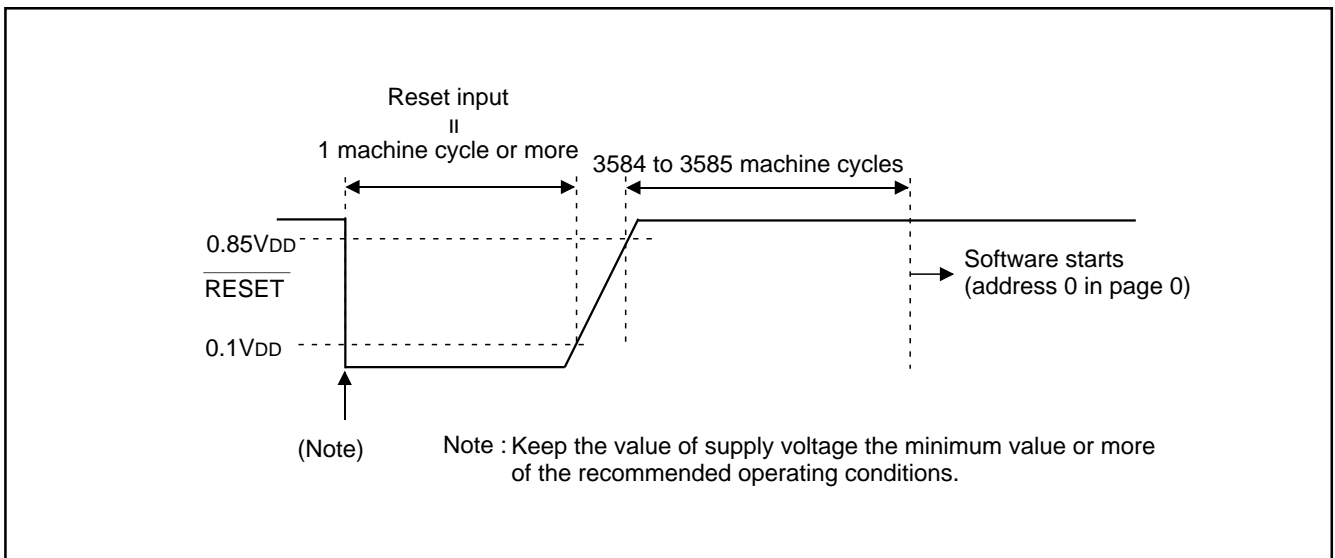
Reset input
=
1 machine cycle or more

3584 to 3585 machine cycles

0.85VDD

$\overline{\text{RESET}}$

0.1VDD

Software starts
(address 0 in page 0)

(Note)

Note : Keep the value of supply voltage the minimum value or more of the recommended operating conditions.